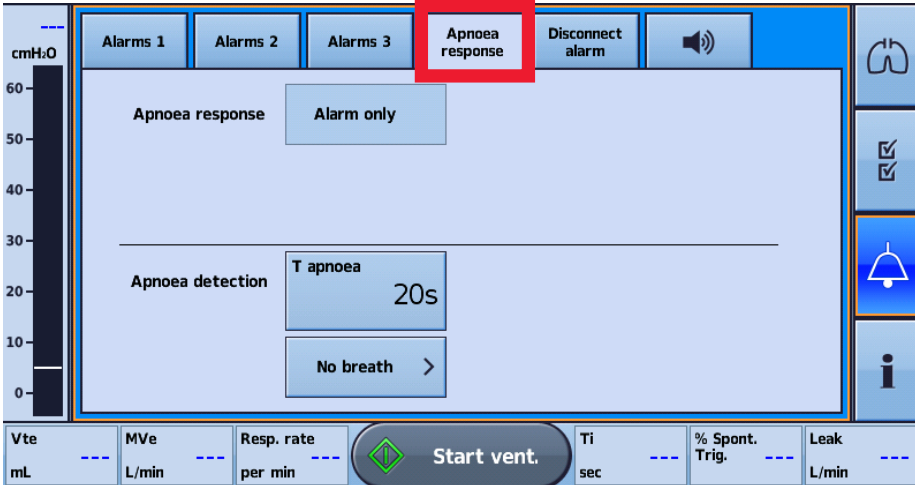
---
cmH₂O
60
50
40
30
20
10
0

Alarms 1
Alarms 2
Alarms 3
Apnoea response
Disconnect alarm

Apnoea response
Alarm only

Apnoea detection
T apnoea
20s
No breath >

i

| Vte<br>mL --- | MVe<br>L/min --- | Resp. rate<br>per min --- | Start vent. | Ti<br>sec --- | % Spont. Trig. --- | Leak<br>L/min --- |
|---|---|---|---|---|---|---|